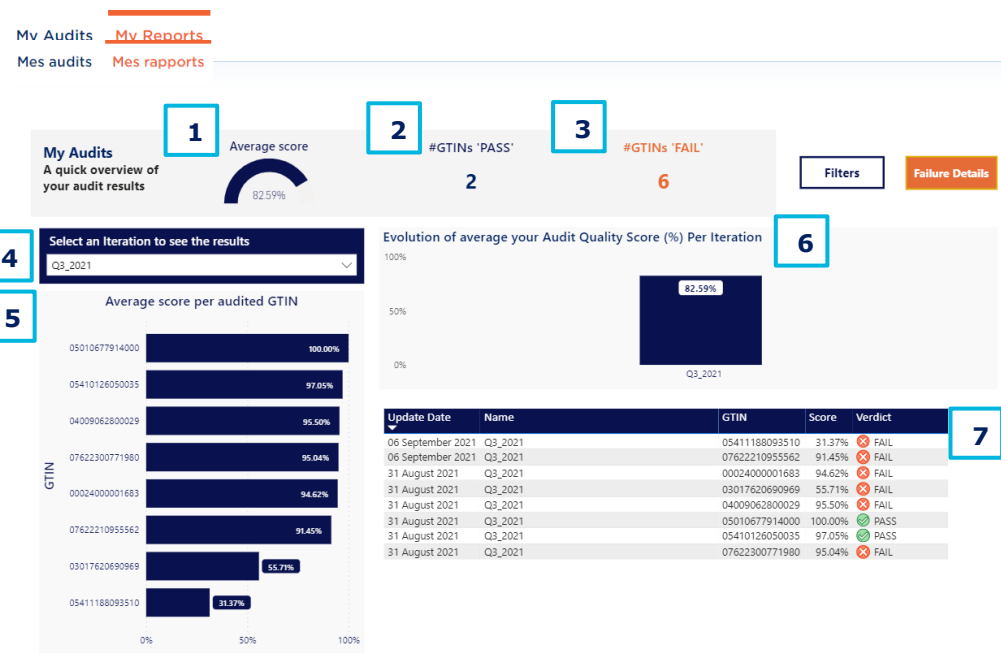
My Audits My Reports
Mes audits Mes rapports

1
My Audits
A quick overview of your audit results
Average score
82.59%

2
#GTINs 'PASS'
2

3
#GTINs 'FAIL'
6

Filters
Failure Details

4
Select an Iteration to see the results
Q3_2021

5
Average score per audited GTIN

| GTIN | Score |
|---|---|
| 05010677914000 | 100.00% |
| 05410126050035 | 97.05% |
| 04009062800029 | 95.50% |
| 07622300771980 | 95.04% |
| 00024000001683 | 94.62% |
| 07622210955562 | 91.45% |
| 03017620690969 | 55.71% |
| 05411188093510 | 31.37% |

GTIN
0% 50% 100%

6
Evolution of average your Audit Quality Score (%) Per Iteration
100%
50%
0%
82.59%
Q3_2021

7

| Update Date | Name | GTIN | Score | Verdict |
|---|---|---|---|---|
| 06 September 2021 | Q3_2021 | 05411188093510 | 31.37% | FAIL |
| 06 September 2021 | Q3_2021 | 07622210955562 | 91.45% | FAIL |
| 31 August 2021 | Q3_2021 | 00024000001683 | 94.62% | FAIL |
| 31 August 2021 | Q3_2021 | 03017620690969 | 55.71% | FAIL |
| 31 August 2021 | Q3_2021 | 04009062800029 | 95.50% | FAIL |
| 31 August 2021 | Q3_2021 | 05010677914000 | 100.00% | PASS |
| 31 August 2021 | Q3_2021 | 05410126050035 | 97.05% | PASS |
| 31 August 2021 | Q3_2021 | 07622300771980 | 95.04% | FAIL |